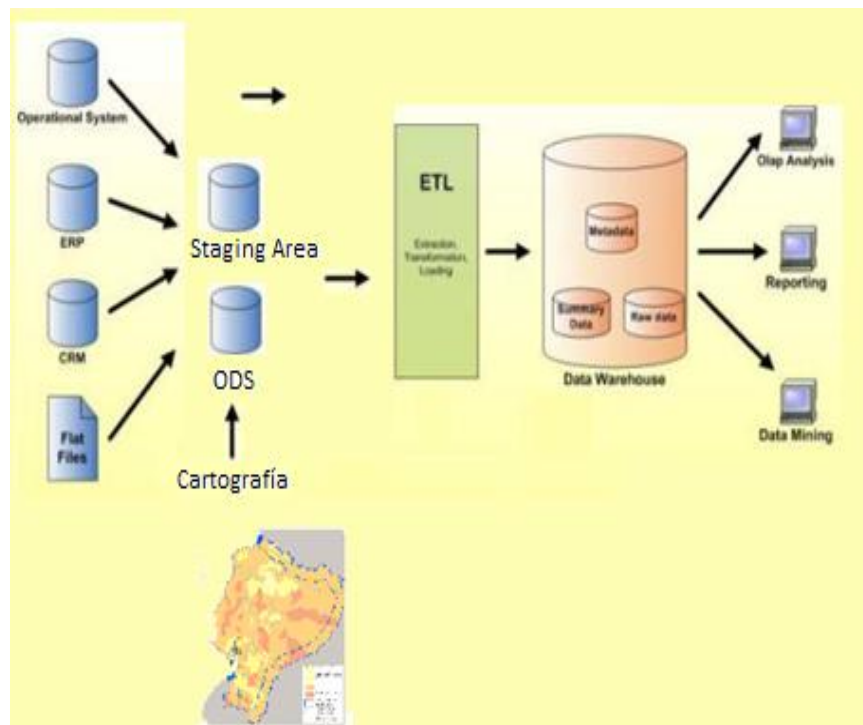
Operational System

ERP

CRM

Flat Files

Staging Area

ODS

Cartografía

ETL

Extraction, Transformation, Loading

Metadata

Summary Data

Raw data

Data Warehouse

Olap Analysis

Reporting

Data Mining